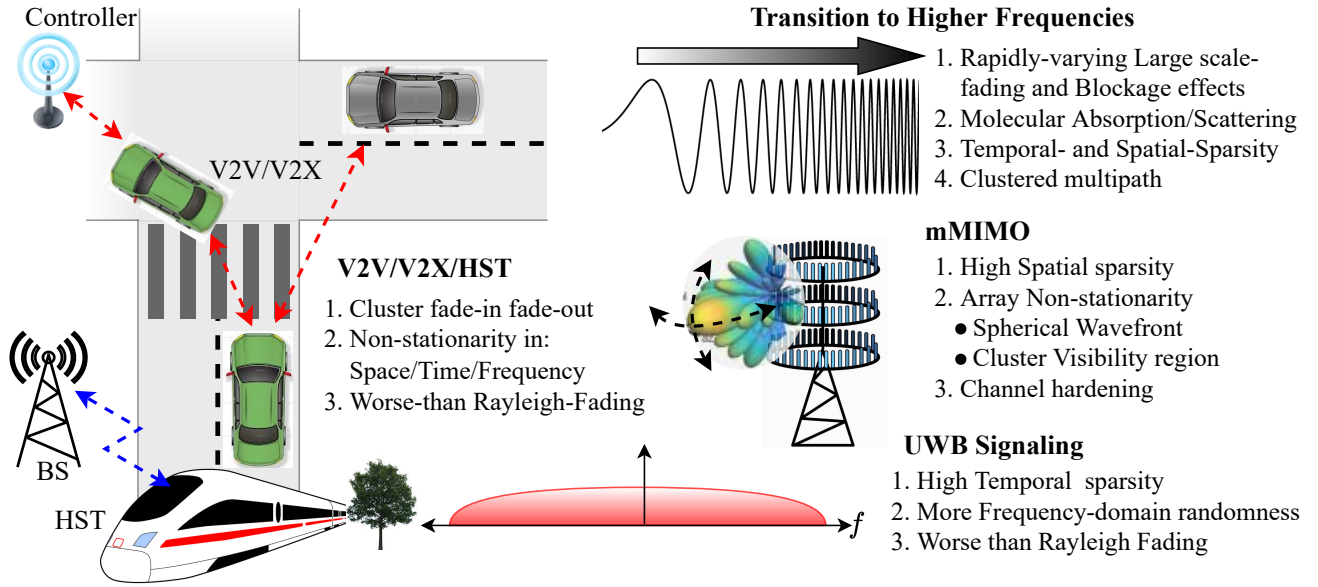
Controller

V2V/V2X

Transition to Higher Frequencies

1. Rapidly-varying Large scale-fading and Blockage effects
2. Molecular Absorption/Scattering
3. Temporal- and Spatial-Sparsity
4. Clustered multipath

mMIMO

1. High Spatial sparsity
2. Array Non-stationarity
● Spherical Wavefront
● Cluster Visibility region
3. Channel hardening

V2V/V2X/HST

1. Cluster fade-in fade-out
2. Non-stationarity in: Space/Time/Frequency
3. Worse-than Rayleigh-Fading

BS

HST

$f$

UWB Signaling

1. High Temporal sparsity
2. More Frequency-domain randomness
3. Worse than Rayleigh Fading